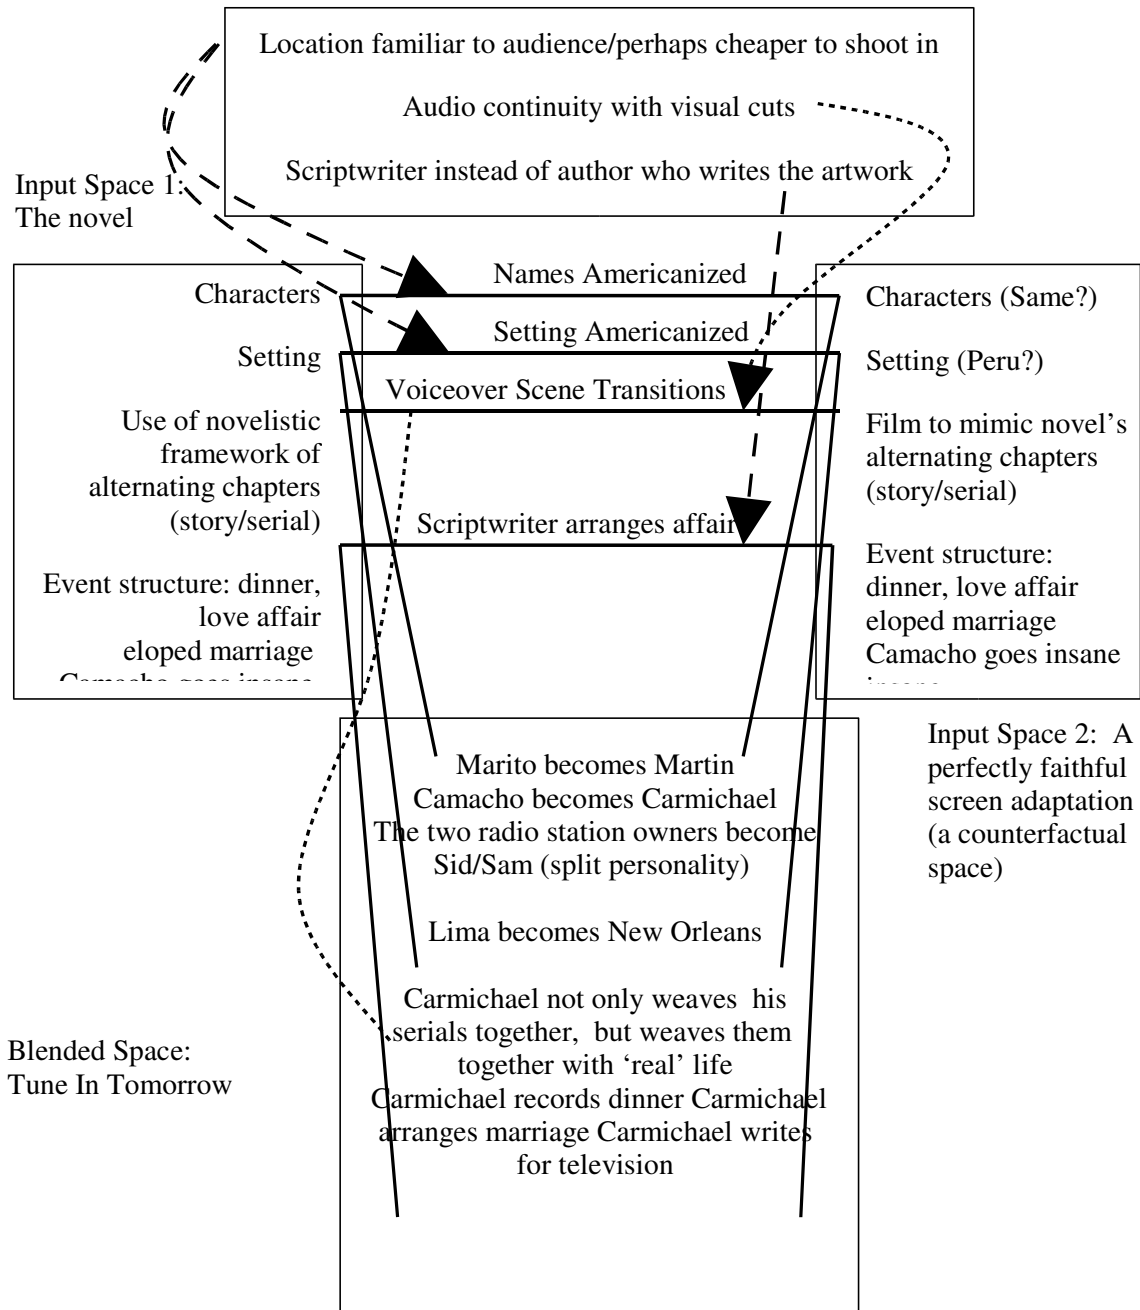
Location familiar to audience/perhaps cheaper to shoot in

Audio continuity with visual cuts

Scriptwriter instead of author who writes the artwork

Input Space 1: The novel

Names Americanized

Setting Americanized

Voiceover Scene Transitions

Scriptwriter arranges affair

Characters

Setting

Use of novelistic framework of alternating chapters (story/serial)

Event structure: dinner, love affair eloped marriage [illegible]

Characters (Same?)

Setting (Peru?)

Film to mimic novel's alternating chapters (story/serial)

Event structure: dinner, love affair eloped marriage Camacho goes insane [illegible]

Input Space 2: A perfectly faithful screen adaptation (a counterfactual space)

Marito becomes Martin
Camacho becomes Carmichael
The two radio station owners become Sid/Sam (split personality)

Lima becomes New Orleans

Carmichael not only weaves his serials together, but weaves them together with 'real' life
Carmichael records dinner Carmichael arranges marriage Carmichael writes for television

Blended Space: Tune In Tomorrow